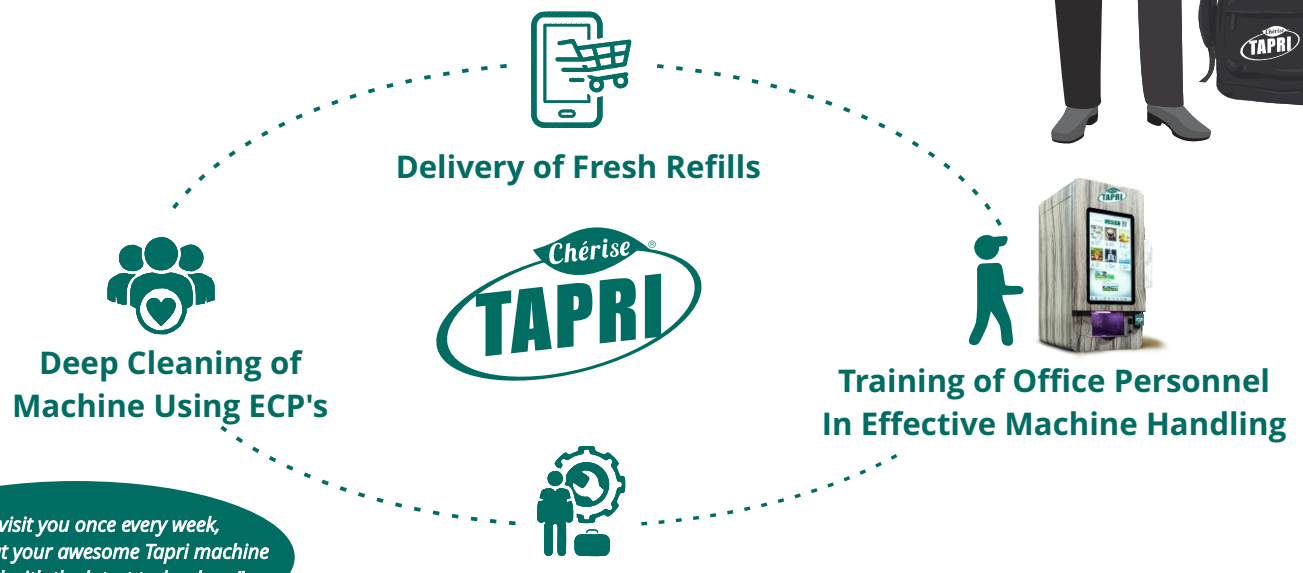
Delivery of Fresh Refills

Chérise
TAPRI

Deep Cleaning of Machine Using ECP's

Training of Office Personnel In Effective Machine Handling

visit you once every week,
t your awesome Tapri machine
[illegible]

Chérise
TAPRI